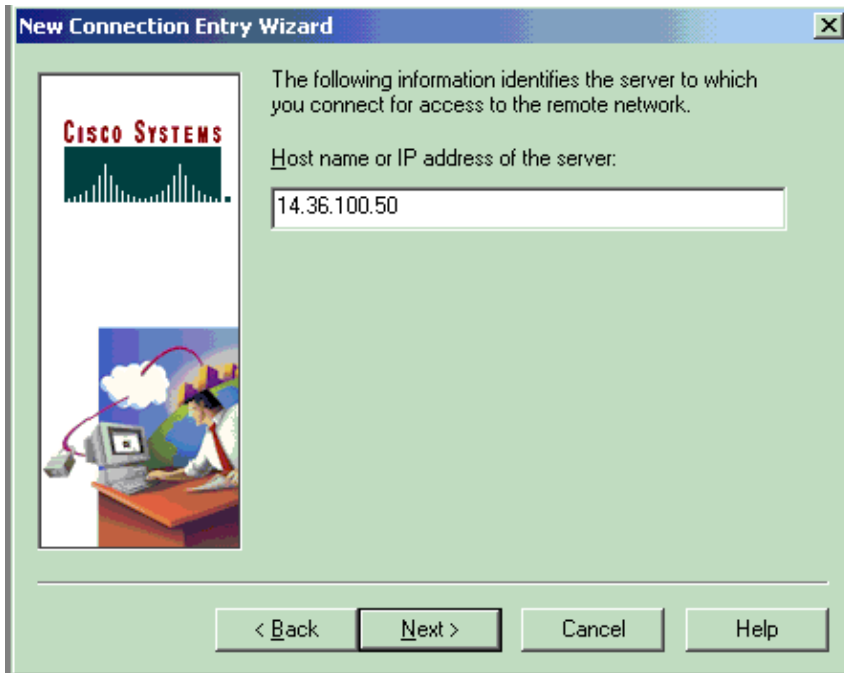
New Connection Entry Wizard

Cisco Systems

The following information identifies the server to which you connect for access to the remote network.

Host name or IP address of the server:

14.36.100.50

< Back

Next >

Cancel

Help